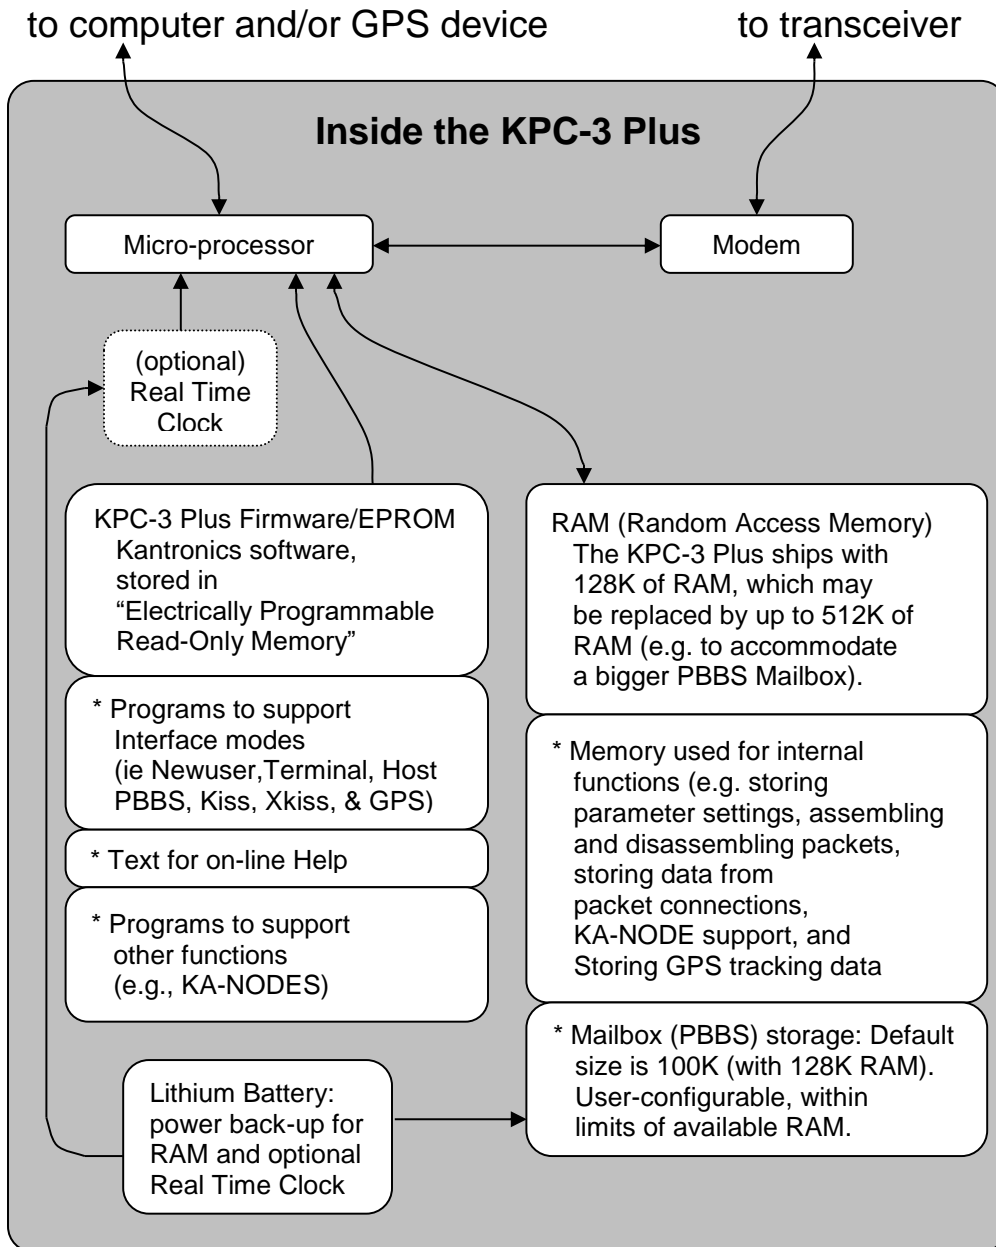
to computer and/or GPS device

to transceiver

Inside the KPC-3 Plus

Micro-processor

Modem

(optional) Real Time Clock

KPC-3 Plus Firmware/EPROM Kantronics software, stored in "Electrically Programmable Read-Only Memory"

* Programs to support Interface modes (ie Newuser,Terminal, Host PBBS, Kiss, Xkiss, & GPS)

* Text for on-line Help

* Programs to support other functions (e.g., KA-NODES)

RAM (Random Access Memory) The KPC-3 Plus ships with 128K of RAM, which may be replaced by up to 512K of RAM (e.g. to accommodate a bigger PBBS Mailbox).

* Memory used for internal functions (e.g. storing parameter settings, assembling and disassembling packets, storing data from packet connections, KA-NODE support, and Storing GPS tracking data

* Mailbox (PBBS) storage: Default size is 100K (with 128K RAM). User-configurable, within limits of available RAM.

Lithium Battery: power back-up for RAM and optional Real Time Clock